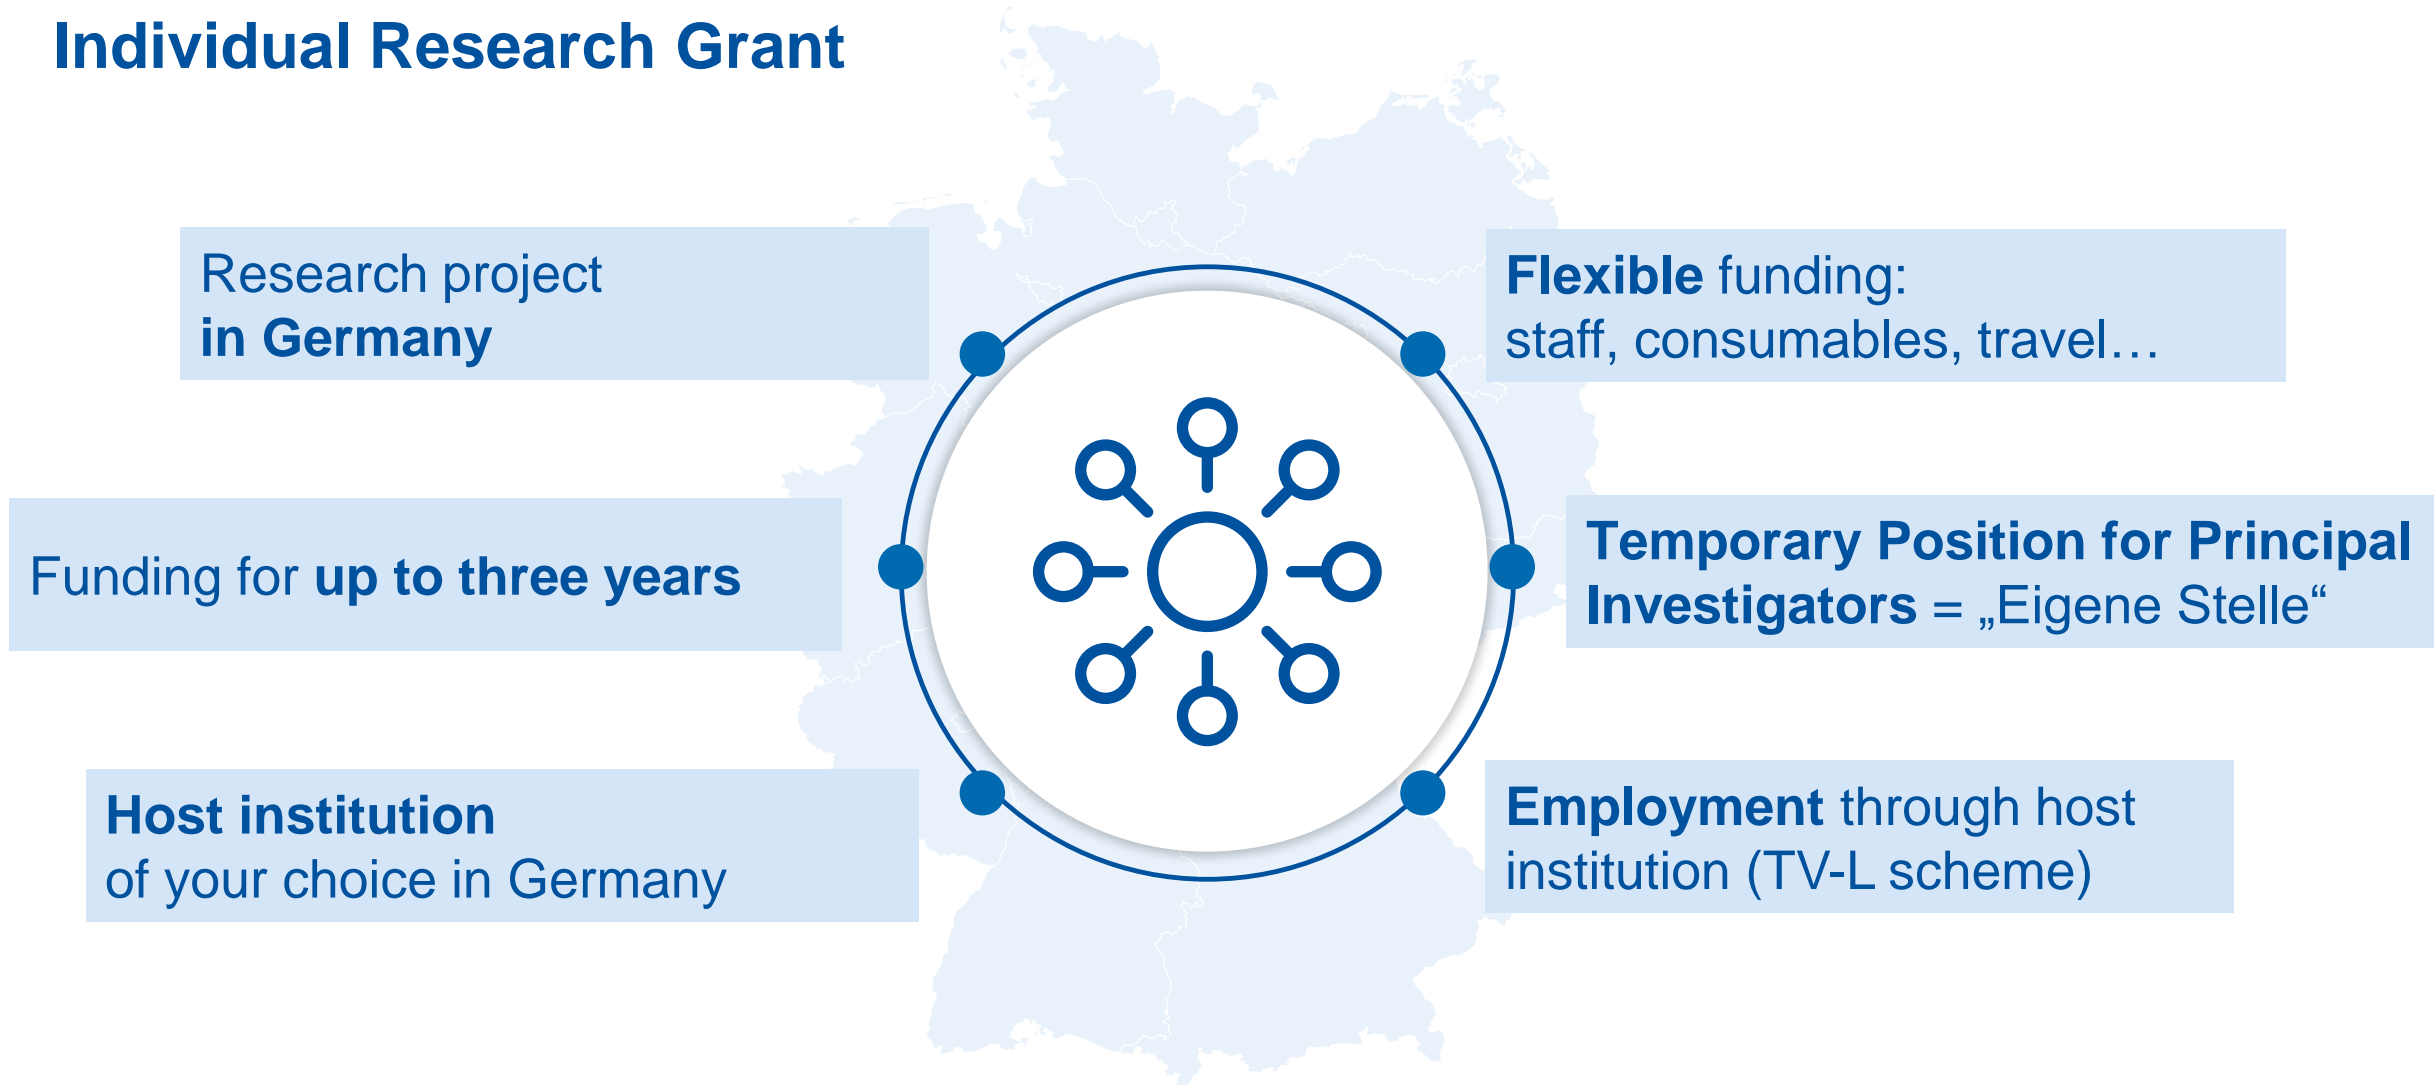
Individual Research Grant

Research project
in Germany

Funding for up to three years

Host institution
of your choice in Germany

Flexible funding:
staff, consumables, travel…

Temporary Position for Principal Investigators = „Eigene Stelle“

Employment through host institution (TV-L scheme)